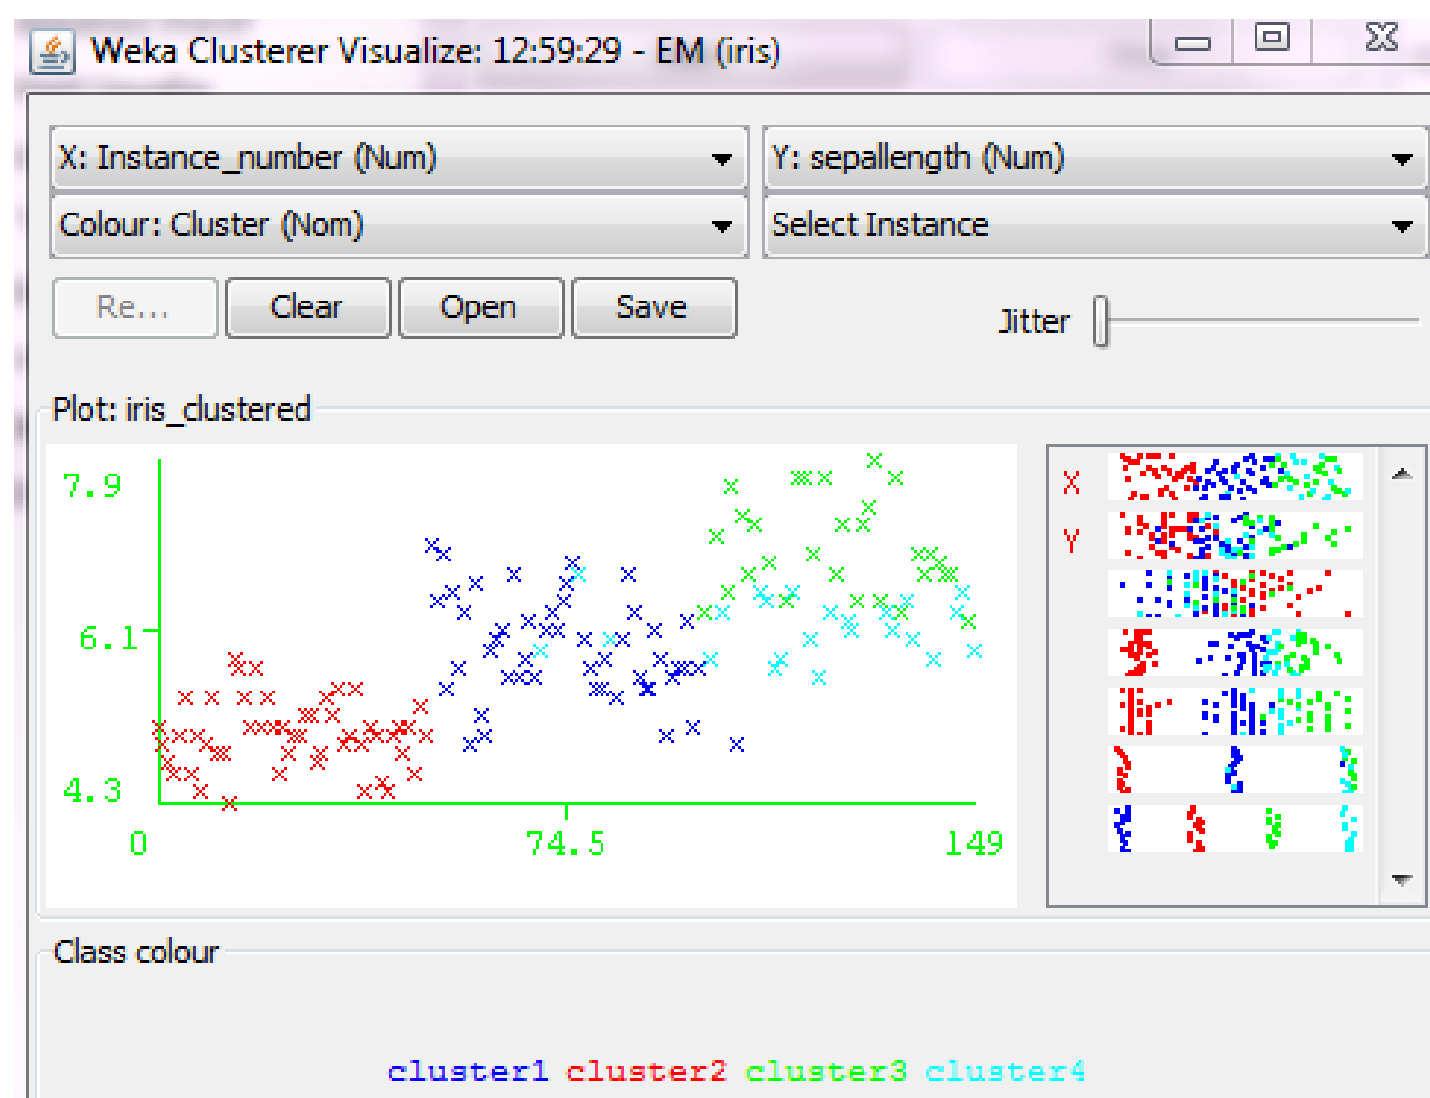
Weka Clusterer Visualize: 12:59:29 - EM (iris)

X: Instance_number (Num)
Y: sepallength (Num)
Colour: Cluster (Nom)
Select Instance

Re...
Clear
Open
Save
Jitter

Plot: iris_clustered

7.9
6.1
4.3
0
74.5
149

X
Y

Class colour

cluster1 cluster2 cluster3 cluster4